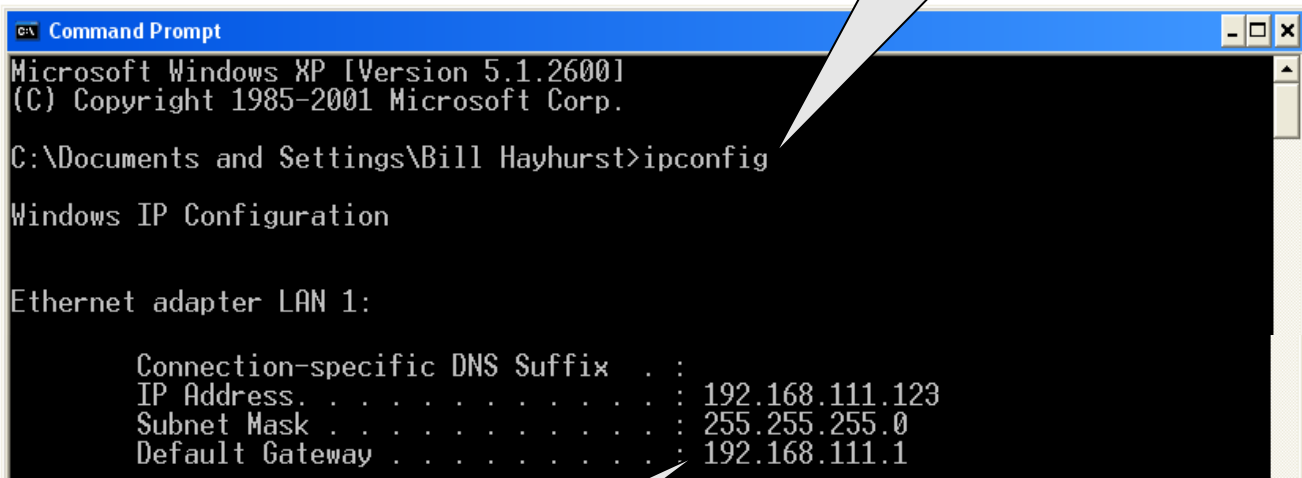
Command Prompt

Microsoft Windows XP [Version 5.1.2600]
(C) Copyright 1985-2001 Microsoft Corp.

C:\Documents and Settings\Bill Hayhurst>ipconfig

Windows IP Configuration

Ethernet adapter LAN 1:

Connection-specific DNS Suffix . :
IP Address. . . . . . . . . . . . : 192.168.111.123
Subnet Mask . . . . . . . . . . . : 255.255.255.0
Default Gateway . . . . . . . . . : 192.168.111.1